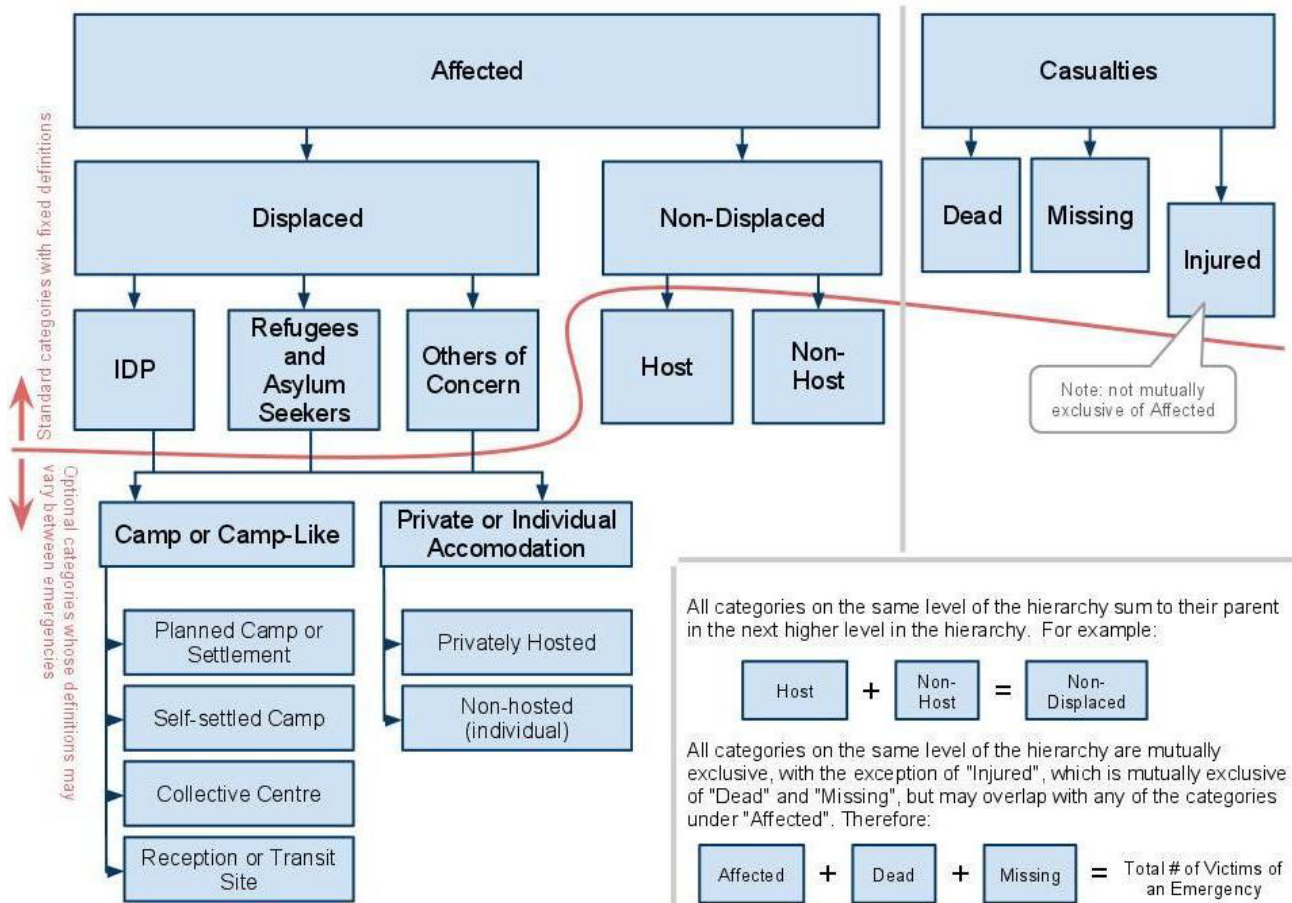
Affected

Casualties

Displaced

Non-Displaced

Dead

Missing

Injured

Standard categories with fixed definitions

IDP

Refugees and Asylum Seekers

Others of Concern

Host

Non-Host

Note: not mutually exclusive of Affected

Optional categories whose definitions may vary between emergencies

Camp or Camp-Like

Private or Individual Accomodation

Planned Camp or Settlement

Self-settled Camp

Collective Centre

Reception or Transit Site

Privately Hosted

Non-hosted (individual)

All categories on the same level of the hierarchy sum to their parent in the next higher level in the hierarchy. For example:

Host + Non-Host = Non-Displaced

All categories on the same level of the hierarchy are mutually exclusive, with the exception of "Injured", which is mutually exclusive of "Dead" and "Missing", but may overlap with any of the categories under "Affected". Therefore:

Affected + Dead + Missing = Total # of Victims of an Emergency